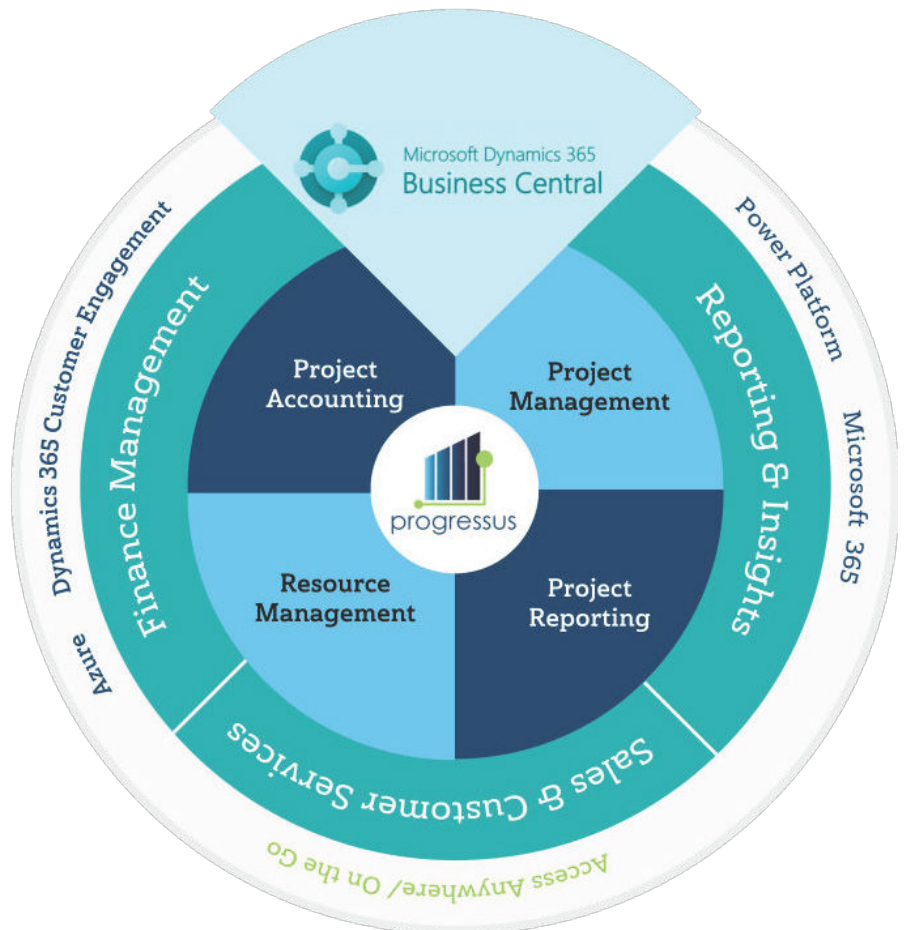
Microsoft Dynamics 365
Business Central

Power Platform

Microsoft 365

Reporting & Insights

Project Accounting

Project Management

progressus

Resource Management

Project Reporting

Finance Management

Dynamics 365 Customer Engagement

Azure

Sales & Customer Services

Access Anywhere/ On the Go